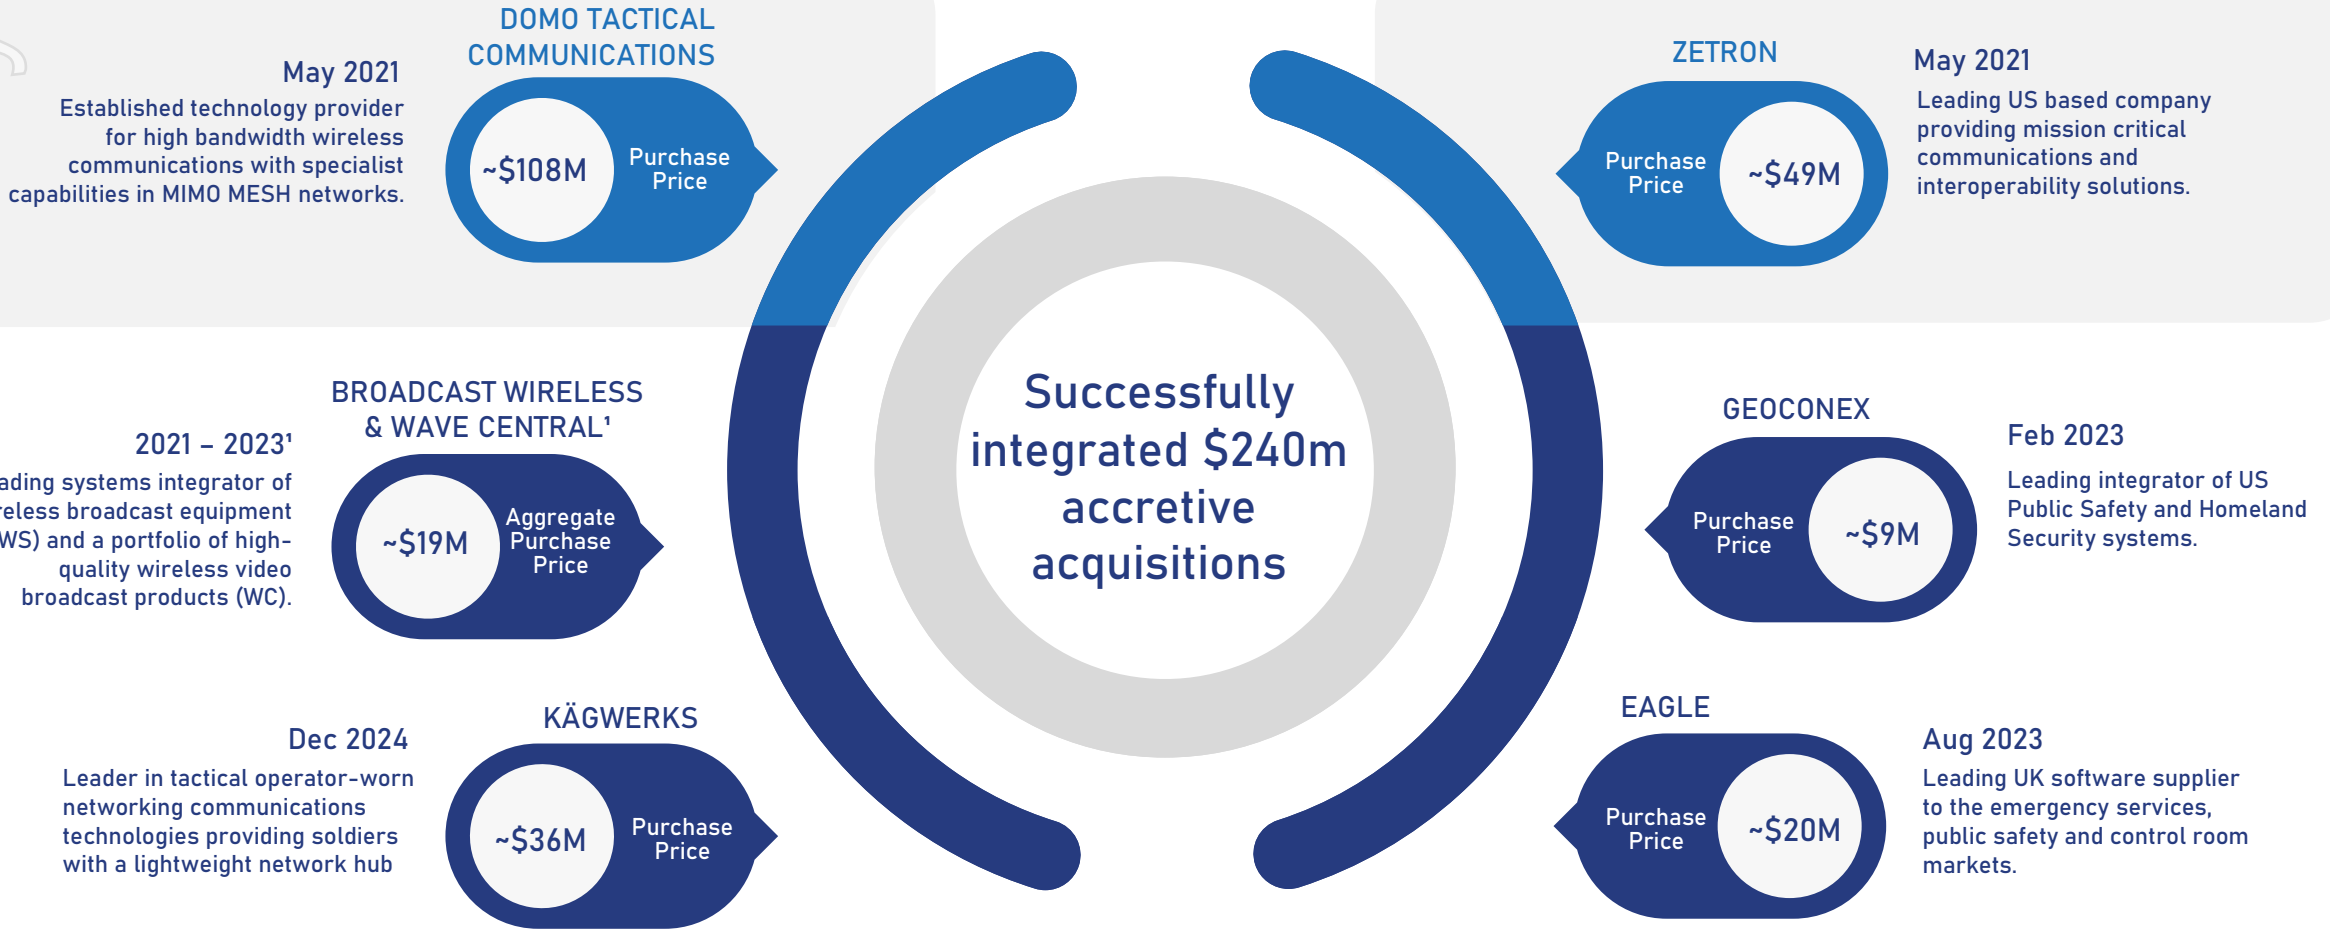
DOMO TACTICAL COMMUNICATIONS

May 2021

Established technology provider for high bandwidth wireless communications with specialist capabilities in MIMO MESH networks.

~$108M

Purchase Price

ZETRON

May 2021

Leading US based company providing mission critical communications and interoperability solutions.

Purchase Price

~$49M

Successfully integrated $240m accretive acquisitions

BROADCAST WIRELESS & WAVE CENTRAL¹

2021 – 2023¹

ading systems integrator of reless broadcast equipment WS) and a portfolio of high-quality wireless video broadcast products (WC).

~$19M

Aggregate Purchase Price

GEOCONEX

Feb 2023

Leading integrator of US Public Safety and Homeland Security systems.

Purchase Price

~$9M

KÄGWERKS

Dec 2024

Leader in tactical operator-worn networking communications technologies providing soldiers with a lightweight network hub

~$36M

Purchase Price

EAGLE

Aug 2023

Leading UK software supplier to the emergency services, public safety and control room markets.

Purchase Price

~$20M